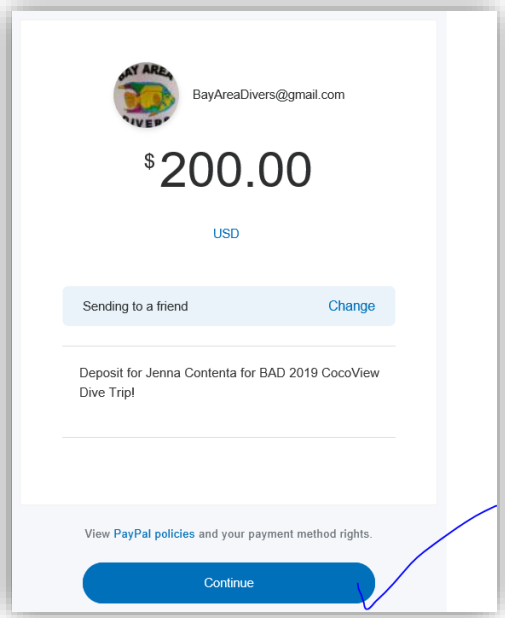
BAY AREA DIVERS

BayAreaDivers@gmail.com

$200.00

USD

Sending to a friend Change

Deposit for Jenna Contenta for BAD 2019 CocoView Dive Trip!

View PayPal policies and your payment method rights.

Continue